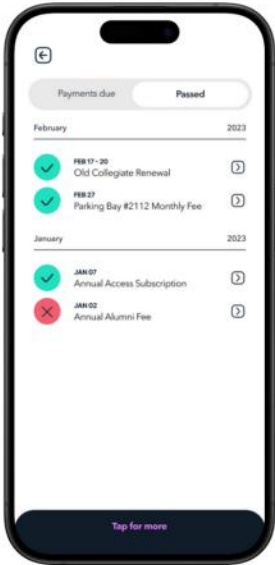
Payments due

Passed

February

2023

FEB 17 - 20
Old Collegiate Renewal

FEB 27
Parking Bay #2112 Monthly Fee

January

2023

JAN 07
Annual Access Subscription

JAN 02
Annual Alumni Fee

Tap for more